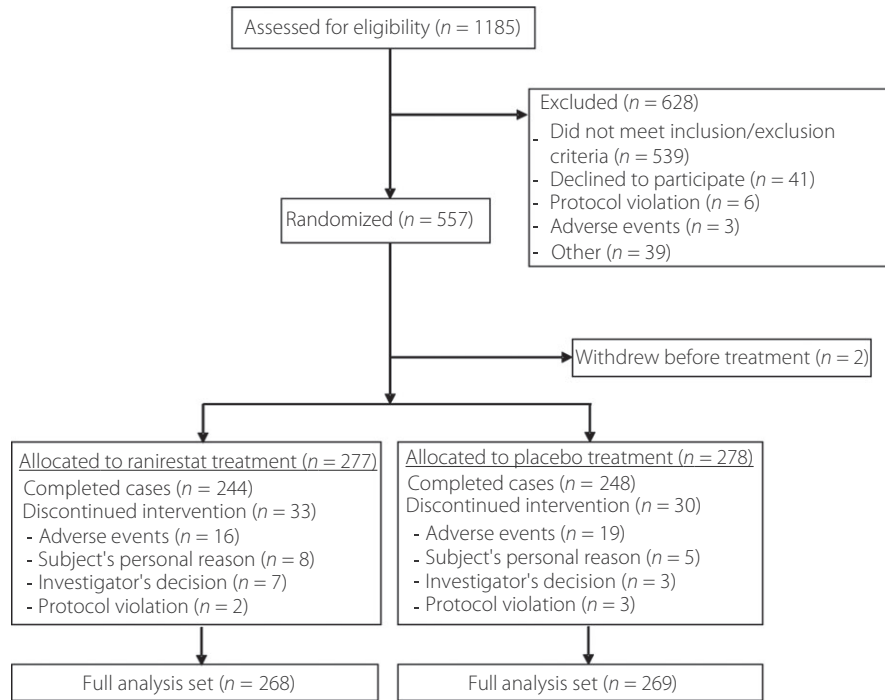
Assessed for eligibility ($n$ = 1185)

Excluded ($n$ = 628)
- Did not meet inclusion/exclusion criteria ($n$ = 539)
- Declined to participate ($n$ = 41)
- Protocol violation ($n$ = 6)
- Adverse events ($n$ = 3)
- Other ($n$ = 39)

Randomized ($n$ = 557)

Withdrew before treatment ($n$ = 2)

Allocated to ranirestat treatment ($n$ = 277)
Completed cases ($n$ = 244)
Discontinued intervention ($n$ = 33)
- Adverse events ($n$ = 16)
- Subject's personal reason ($n$ = 8)
- Investigator's decision ($n$ = 7)
- Protocol violation ($n$ = 2)

Allocated to placebo treatment ($n$ = 278)
Completed cases ($n$ = 248)
Discontinued intervention ($n$ = 30)
- Adverse events ($n$ = 19)
- Subject's personal reason ($n$ = 5)
- Investigator's decision ($n$ = 3)
- Protocol violation ($n$ = 3)

Full analysis set ($n$ = 268)

Full analysis set ($n$ = 269)